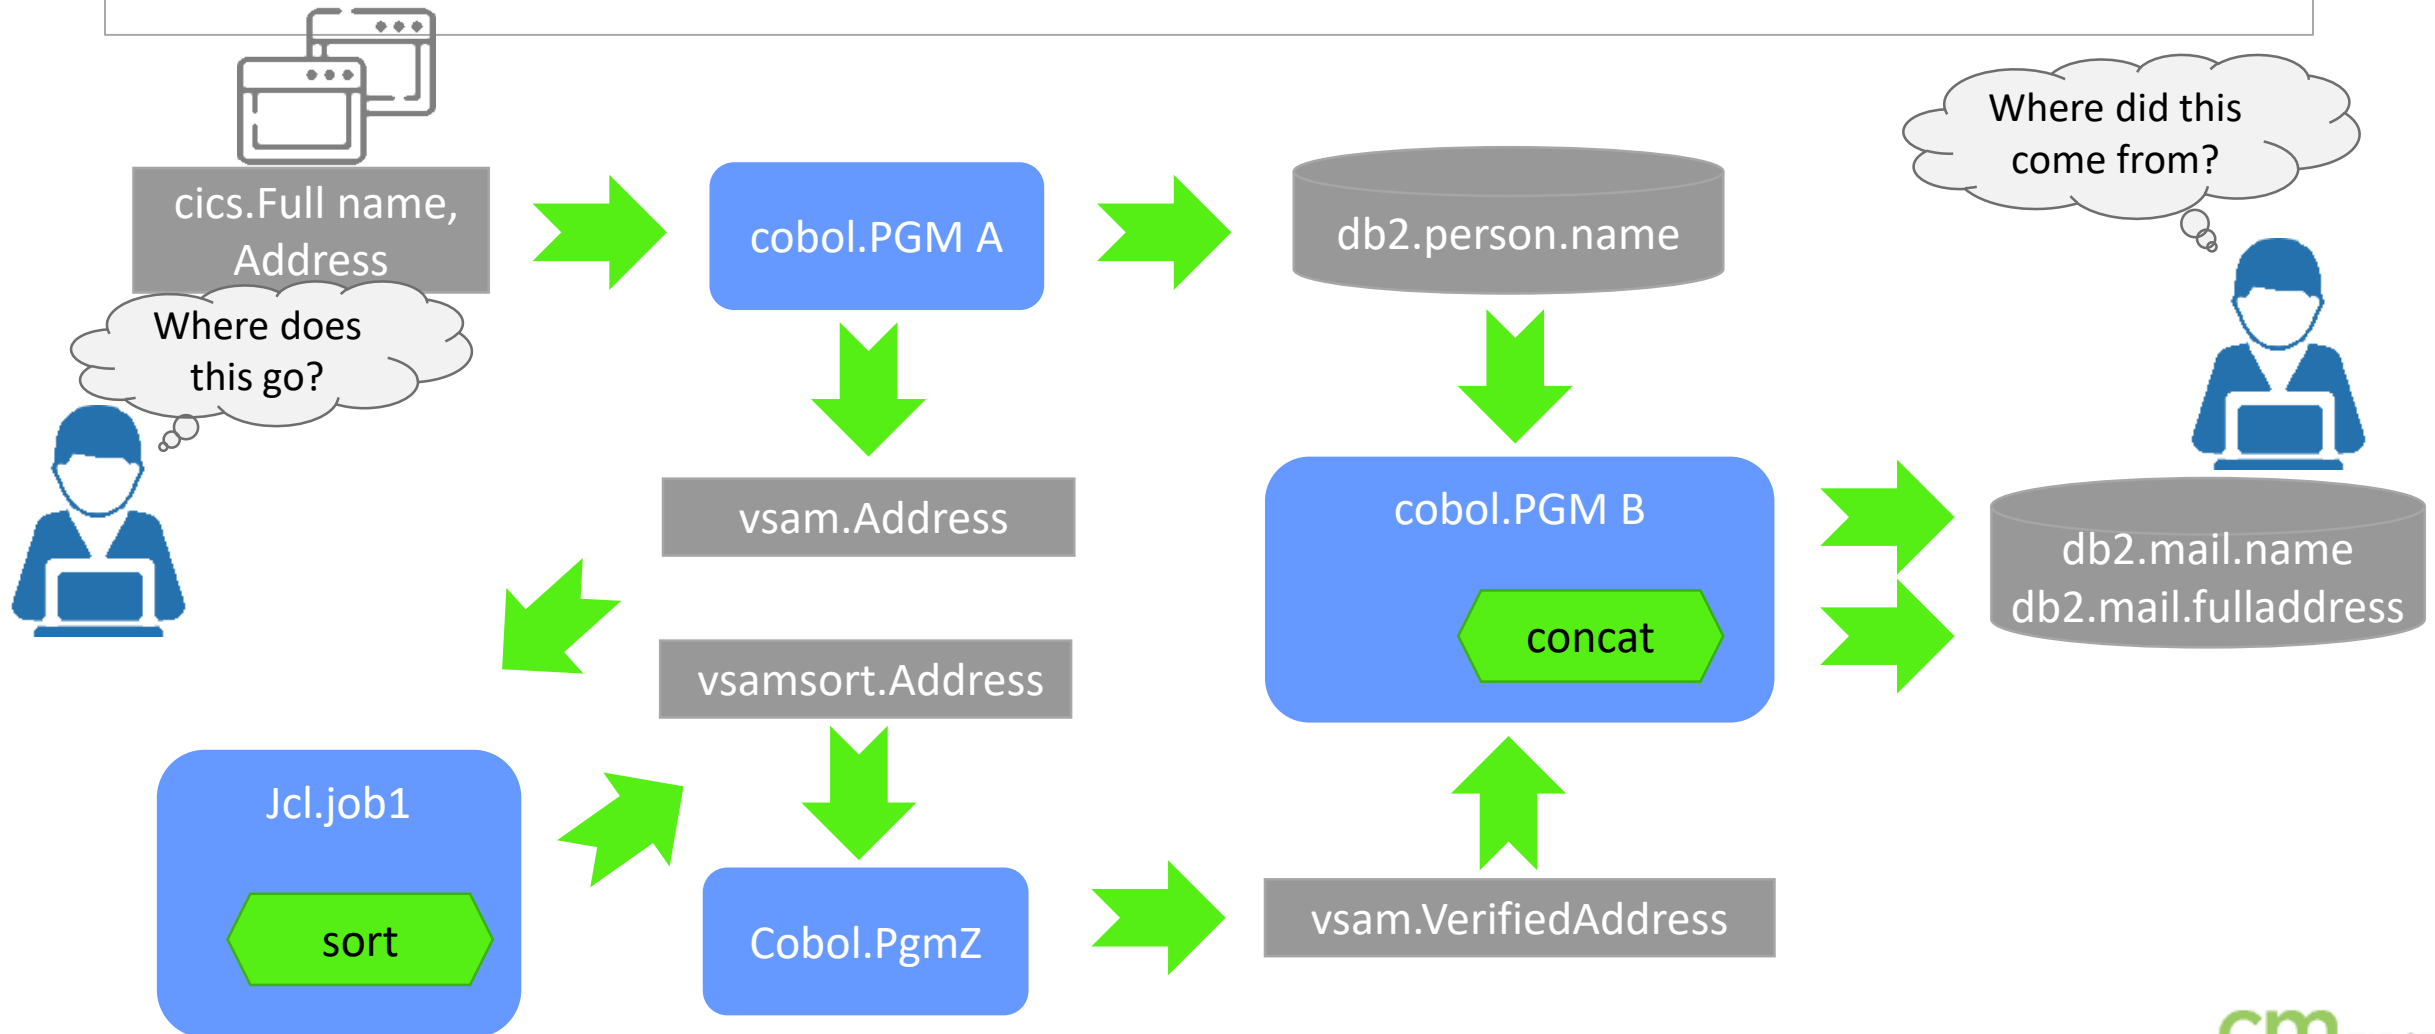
cics.Full name, Address

Where does this go?

cobol.PGM A

db2.person.name

Where did this come from?

vsam.Address

cobol.PGM B

concat

db2.mail.name
db2.mail.fulladdress

vsamsort.Address

Jcl.job1

sort

Cobol.PgmZ

vsam.VerifiedAddress